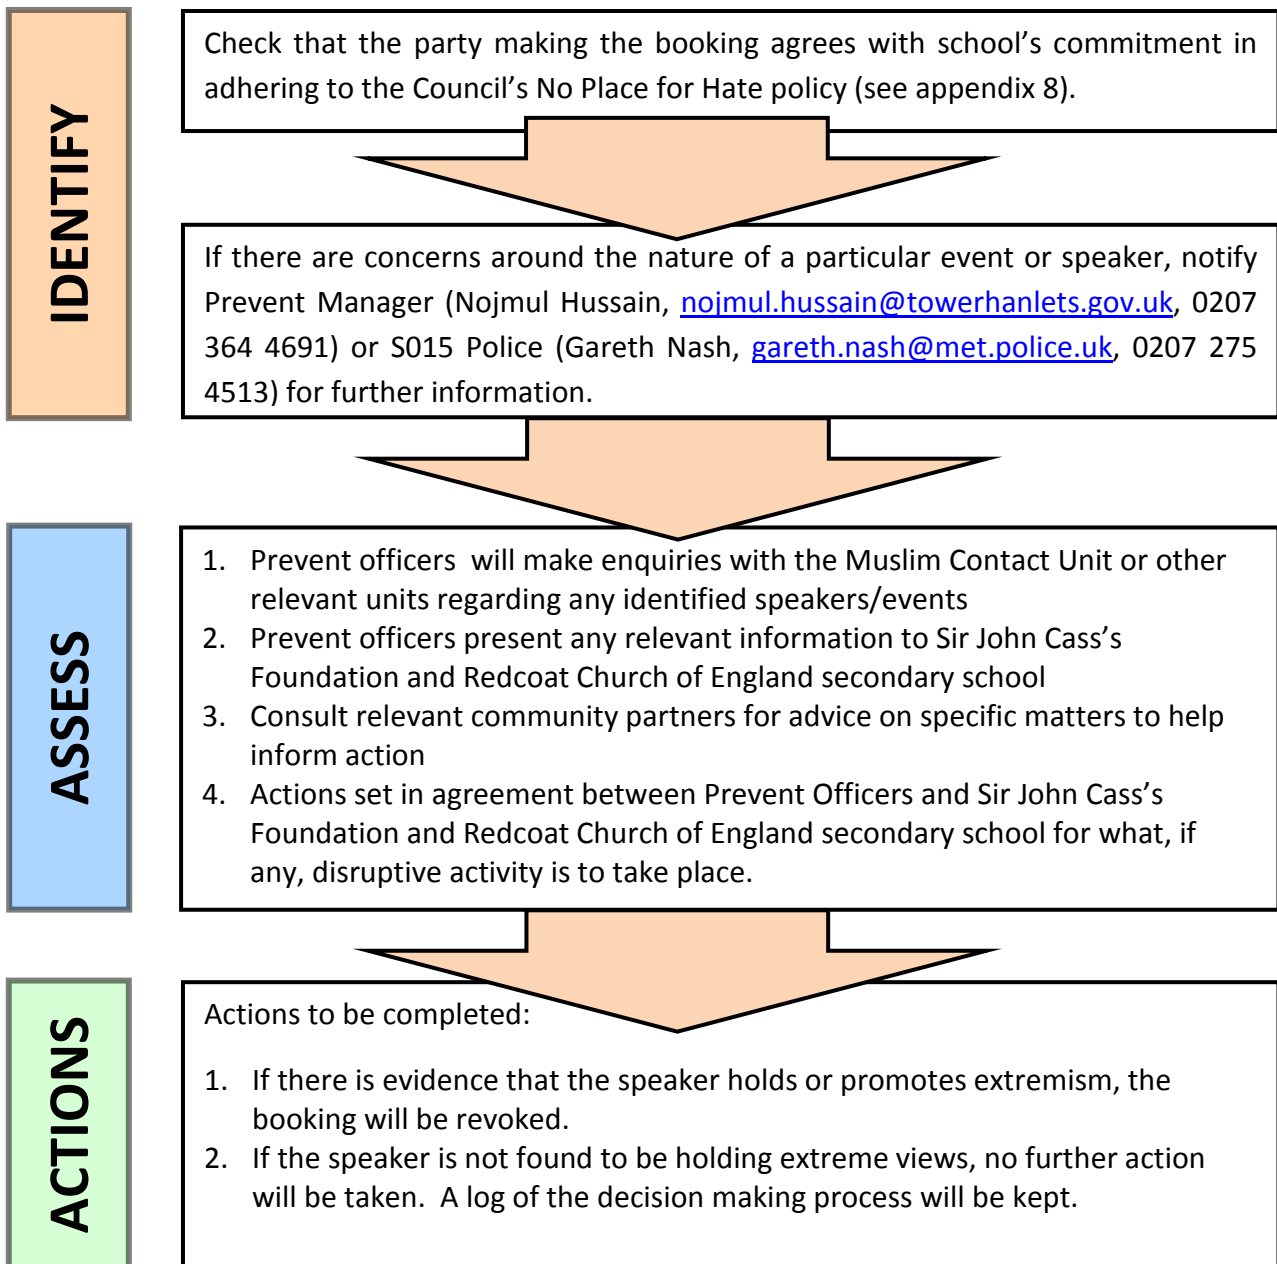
IDENTIFY

Check that the party making the booking agrees with school's commitment in adhering to the Council's No Place for Hate policy (see appendix 8).

If there are concerns around the nature of a particular event or speaker, notify Prevent Manager (Nojmul Hussain, nojmul.hussain@towerhanlets.gov.uk, 0207 364 4691) or S015 Police (Gareth Nash, gareth.nash@met.police.uk, 0207 275 4513) for further information.

ASSESS

1. Prevent officers will make enquiries with the Muslim Contact Unit or other relevant units regarding any identified speakers/events
2. Prevent officers present any relevant information to Sir John Cass's Foundation and Redcoat Church of England secondary school
3. Consult relevant community partners for advice on specific matters to help inform action
4. Actions set in agreement between Prevent Officers and Sir John Cass's Foundation and Redcoat Church of England secondary school for what, if any, disruptive activity is to take place.

ACTIONS

Actions to be completed:

1. If there is evidence that the speaker holds or promotes extremism, the booking will be revoked.
2. If the speaker is not found to be holding extreme views, no further action will be taken. A log of the decision making process will be kept.